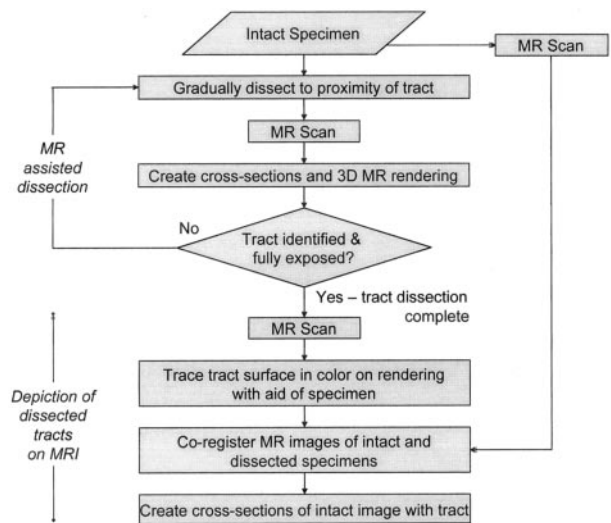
Intact Specimen

MR Scan

Gradually dissect to proximity of tract

MR assisted dissection

MR Scan

Create cross-sections and 3D MR rendering

No

Tract identified & fully exposed?

Yes – tract dissection complete

MR Scan

Depiction of dissected tracts on MRI

Trace tract surface in color on rendering with aid of specimen

Co-register MR images of intact and dissected specimens

Create cross-sections of intact image with tract